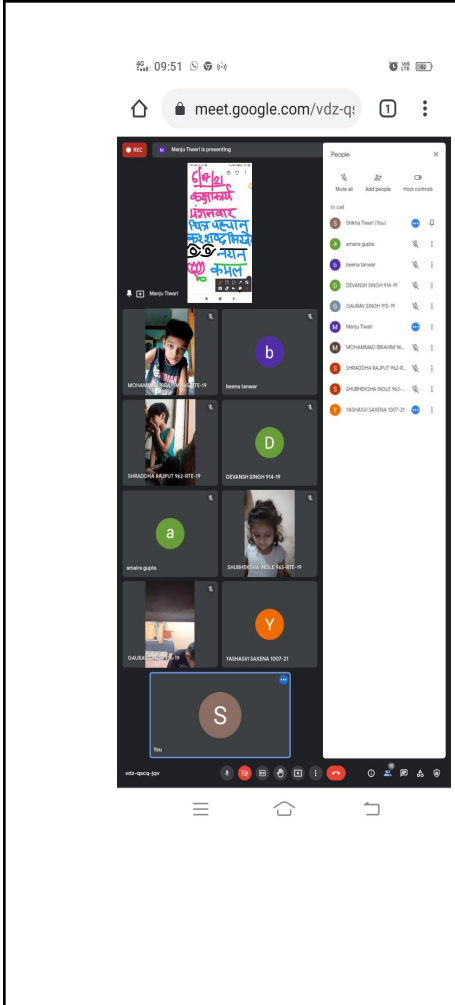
4G 09:51

meet.google.com/vdz-qs

1

REC

M Manju Tiwari is presenting

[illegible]
कक्षाकार्य
प्रगलवार
चित्र पहचान
कर शब्द लिखो
नयन
कमल

Manju Tiwari

MOHAMMAD IBRAHIM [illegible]-RTE-19

b

beena tanwar

SHRADDHA RAJPUT 962-RTE-19

D

DEVANSH SINGH 914-19

a

amaira gupta

SHUBHEKSHA INGLE 963-RTE-19

GAURA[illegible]-19

Y

YASHASVI SAXENA 1007-21

S

You

People

Mute all

Add people

Host controls

In call

Shikha Tiwari (You)

amaira gupta

beena tanwar

DEVANSH SINGH 914-19

GAURAV SINGH 915-19

Manju Tiwari

MOHAMMAD IBRAHIM 96...

SHRADDHA RAJPUT 962-R...

SHUBHEKSHA INGLE 963-...

YASHASVI SAXENA 1007-21

vdz-qscq-jqv